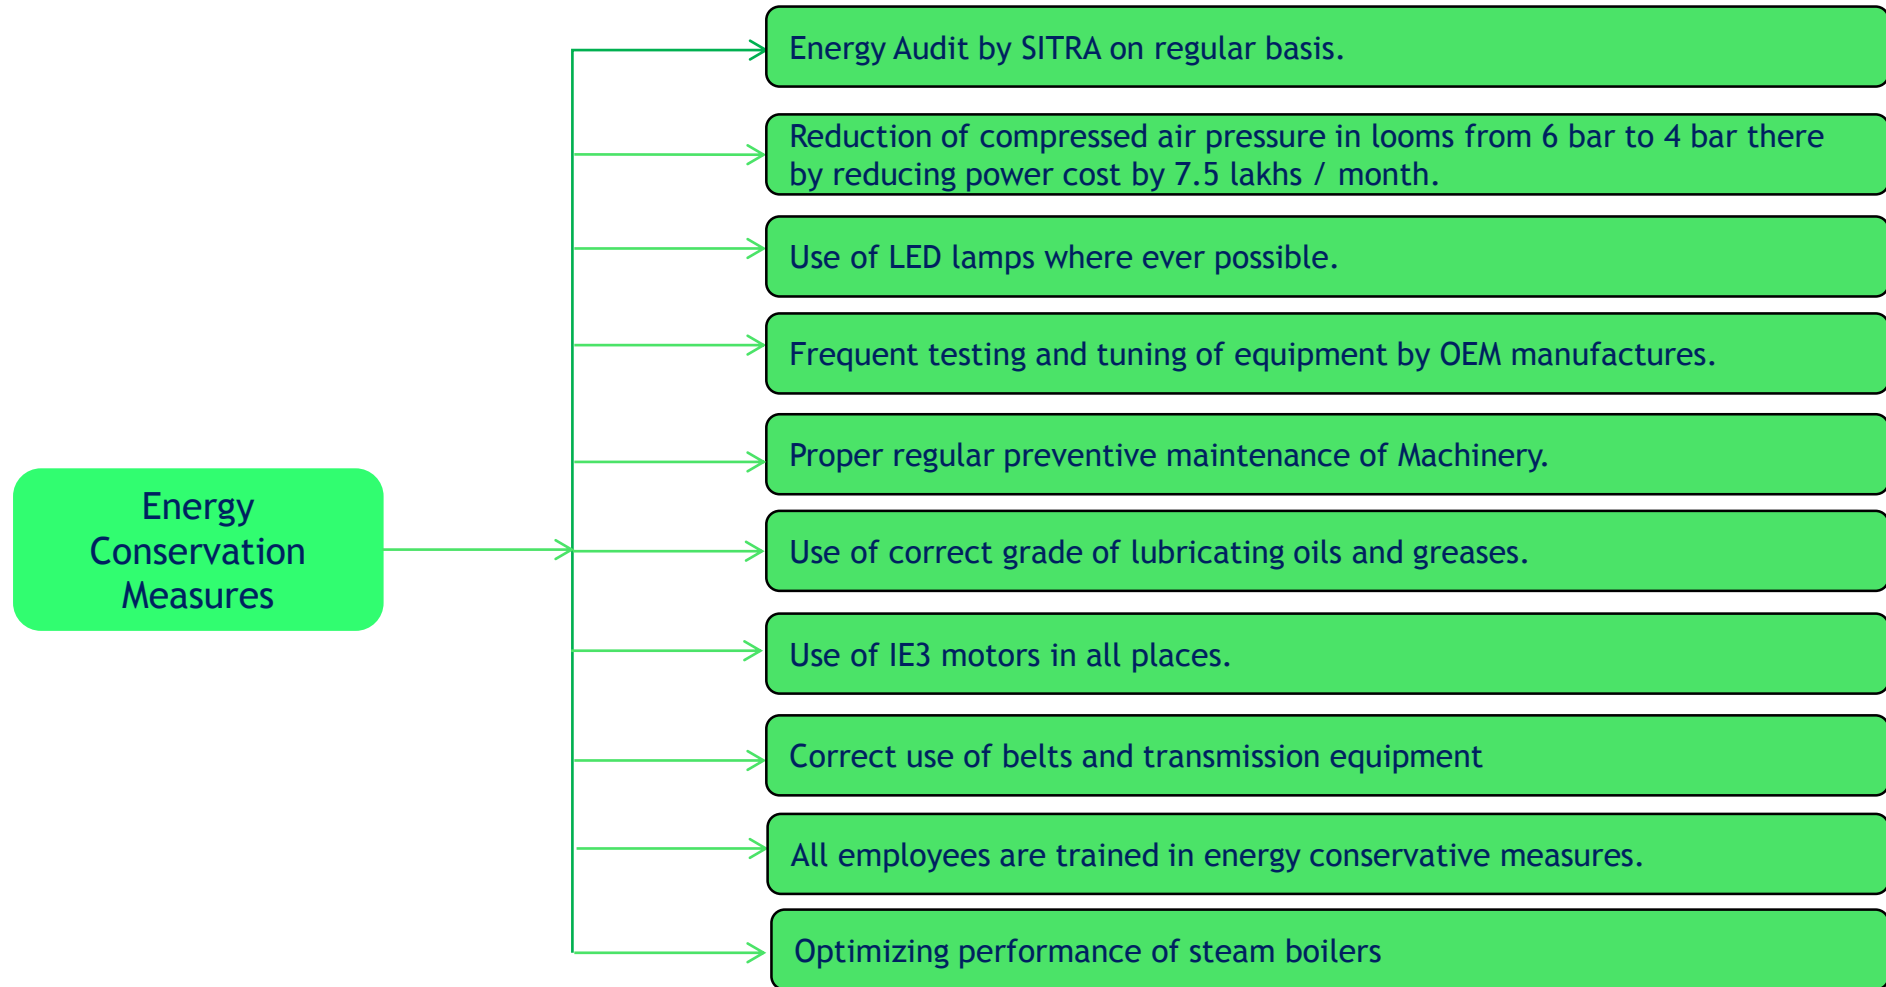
Energy Conservation Measures

Energy Audit by SITRA on regular basis.

Reduction of compressed air pressure in looms from 6 bar to 4 bar there by reducing power cost by 7.5 lakhs / month.

Use of LED lamps where ever possible.

Frequent testing and tuning of equipment by OEM manufactures.

Proper regular preventive maintenance of Machinery.

Use of correct grade of lubricating oils and greases.

Use of IE3 motors in all places.

Correct use of belts and transmission equipment

All employees are trained in energy conservative measures.

Optimizing performance of steam boilers